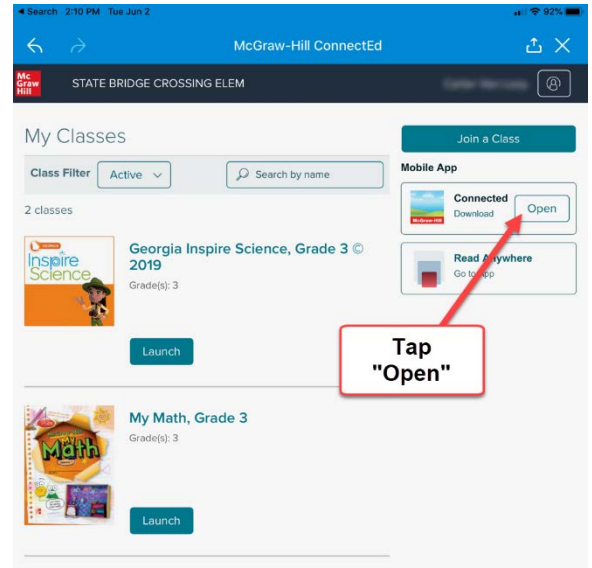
◀ Search 2:10 PM Tue Jun 2

92%

McGraw-Hill ConnectEd

Mc Graw Hill

STATE BRIDGE CROSSING ELEM

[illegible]

My Classes

Class Filter

Active

Search by name

2 classes

Inspire Science

Georgia Inspire Science, Grade 3 © 2019

Grade(s): 3

Launch

My Math

My Math, Grade 3

Grade(s): 3

Launch

Join a Class

Mobile App

McGraw-Hill

Connected

Download

Open

Read Anywhere

Go to App

Tap "Open"